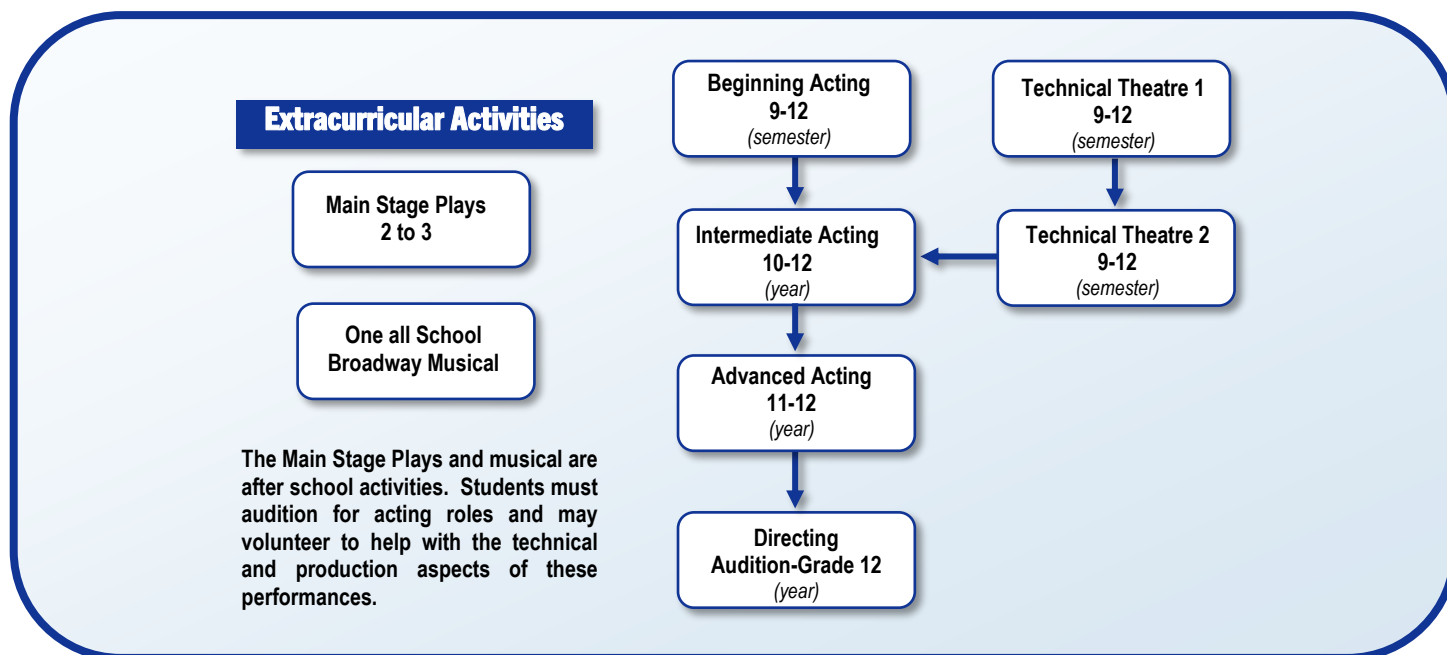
Extracurricular Activities

Main Stage Plays
2 to 3

One all School
Broadway Musical

The Main Stage Plays and musical are after school activities. Students must audition for acting roles and may volunteer to help with the technical and production aspects of these performances.

Beginning Acting
9-12
(semester)

Intermediate Acting
10-12
(year)

Advanced Acting
11-12
(year)

Directing
Audition-Grade 12
(year)

Technical Theatre 1
9-12
(semester)

Technical Theatre 2
9-12
(semester)